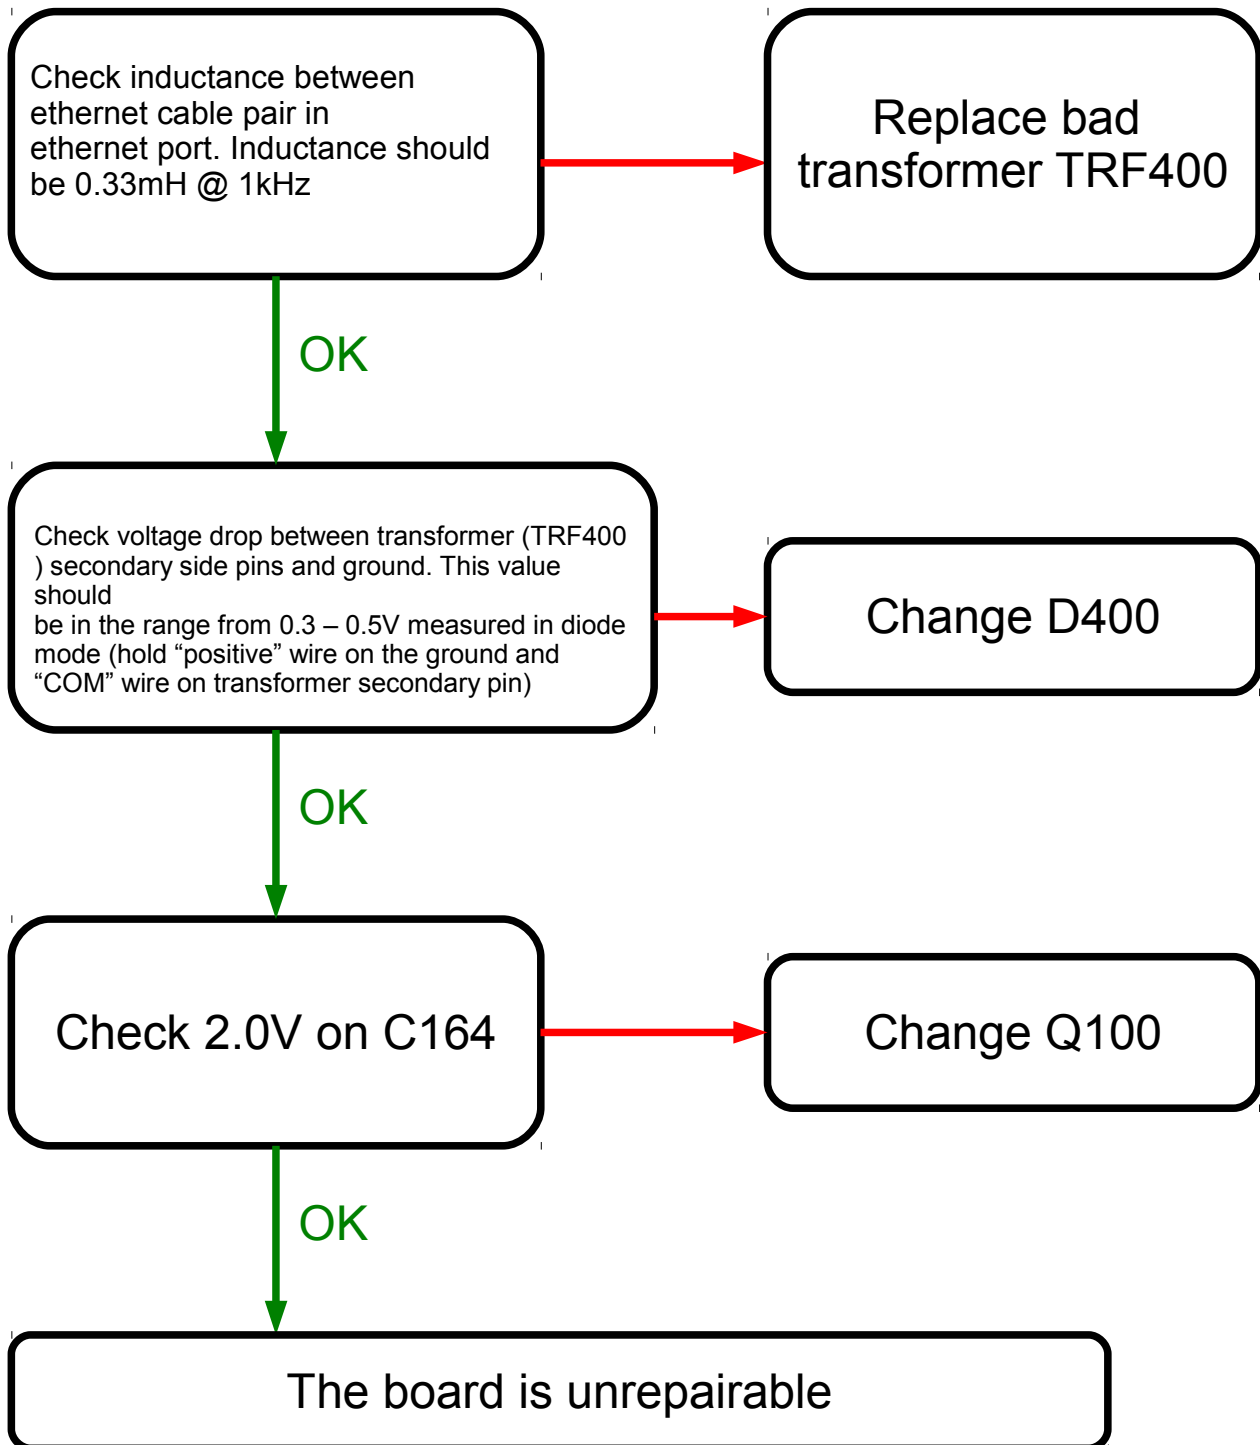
Check inductance between ethernet cable pair in ethernet port. Inductance should be 0.33mH @ 1kHz

Replace bad transformer TRF400

OK

Check voltage drop between transformer (TRF400 ) secondary side pins and ground. This value should
be in the range from 0.3 – 0.5V measured in diode mode (hold “positive” wire on the ground and “COM” wire on transformer secondary pin)

Change D400

OK

Check 2.0V on C164

Change Q100

OK

The board is unrepairable